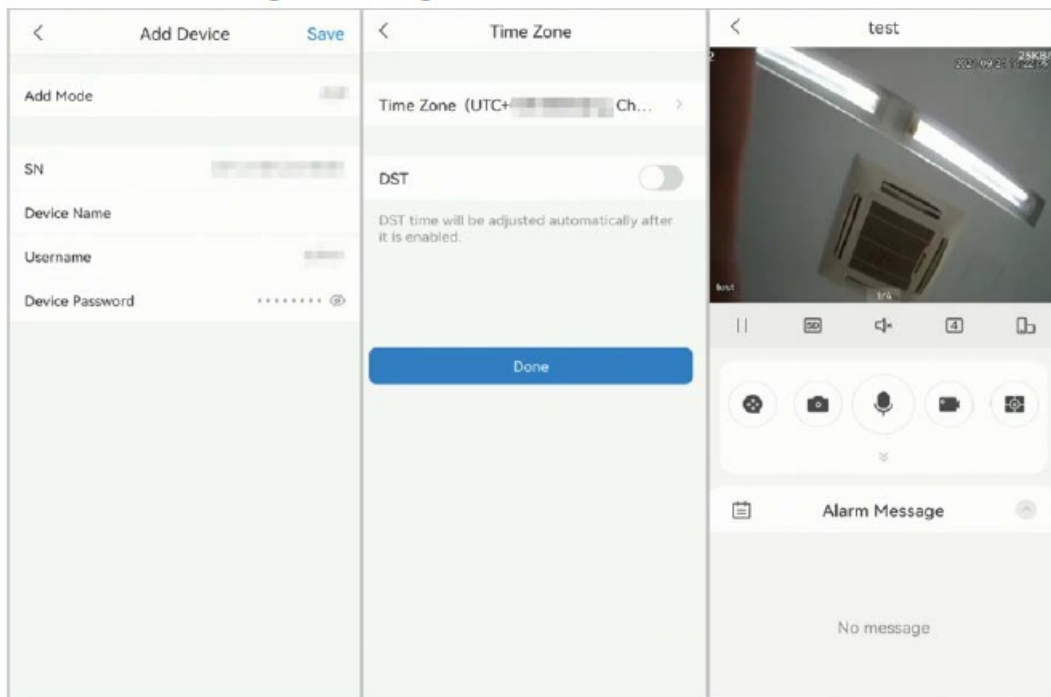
<

Add Device

Save

Add Mode

SN

Device Name

Username

Device Password

<

Time Zone

Time Zone (UTC+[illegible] Ch...

DST

DST time will be adjusted automatically after it is enabled.

Done

<

test

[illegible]

1/4

SD

4

Alarm Message

No message